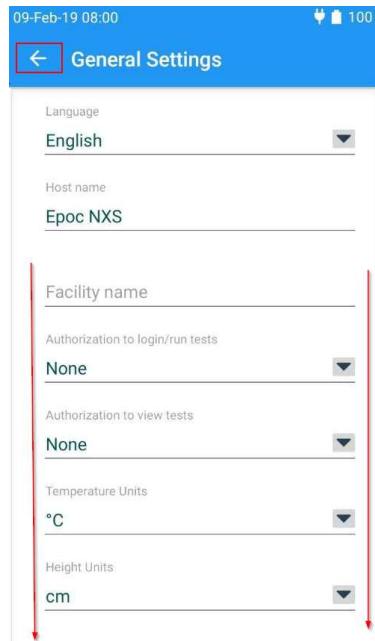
09-Feb-19 08:00 100

General Settings

Language
English

Host name
Epoc NXS

Facility name

Authorization to login/run tests
None

Authorization to view tests
None

Temperature Units
°C

Height Units
cm